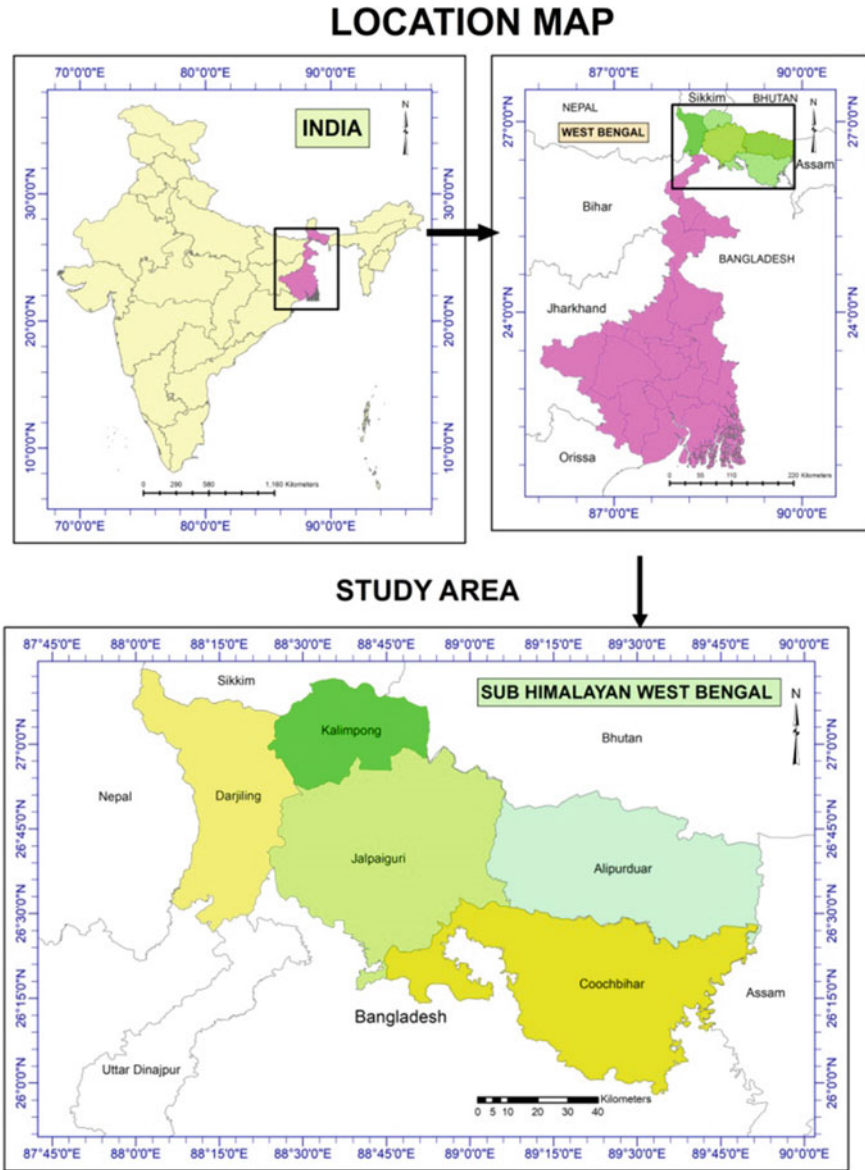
LOCATION MAP

70°0'0"E 80°0'0"E 90°0'0"E

INDIA

N

30°0'0"N 20°0'0"N 10°0'0"N

0 290 580 1,160 Kilometers

70°0'0"E 80°0'0"E 90°0'0"E

87°0'0"E 90°0'0"E

27°0'0"N 24°0'0"N

NEPAL

WEST BENGAL

Sikkim BHUTAN

N

Assam

Bihar

BANGLADESH

Jharkhand

Orissa

0 55 110 220 Kilometers

87°0'0"E 90°0'0"E

STUDY AREA

87°45'0"E 88°0'0"E 88°15'0"E 88°30'0"E 88°45'0"E 89°0'0"E 89°15'0"E 89°30'0"E 89°45'0"E 90°0'0"E

SUB HIMALAYAN WEST BENGAL

N

Sikkim

Kalimpong

Bhutan

Nepal

Darjiling

Jalpaiguri

Alipurduar

Coochbihar

Assam

Bangladesh

Uttar Dinajpur

0 5 10 20 30 40 Kilometers

27°0'0"N 26°45'0"N 26°30'0"N 26°15'0"N 26°0'0"N

87°45'0"E 88°0'0"E 88°15'0"E 88°30'0"E 88°45'0"E 89°0'0"E 89°15'0"E 89°30'0"E 89°45'0"E 90°0'0"E